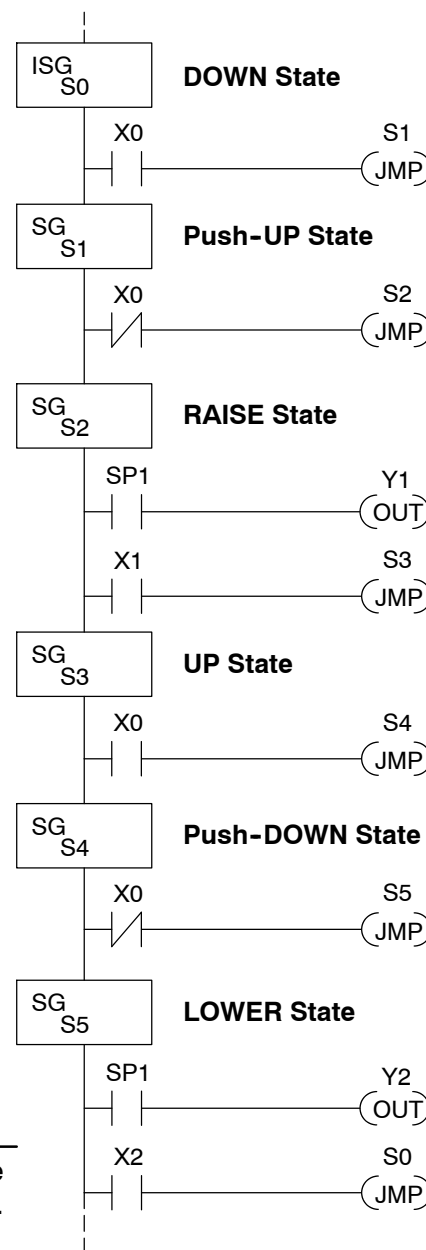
ISG S0

DOWN State

X0

S1

JMP

SG S1

Push-UP State

X0

S2

JMP

SG S2

RAISE State

SP1

Y1

OUT

X1

S3

JMP

SG S3

UP State

X0

S4

JMP

SG S4

Push-DOWN State

X0

S5

JMP

SG S5

LOWER State

SP1

Y2

OUT

X2

S0

JMP